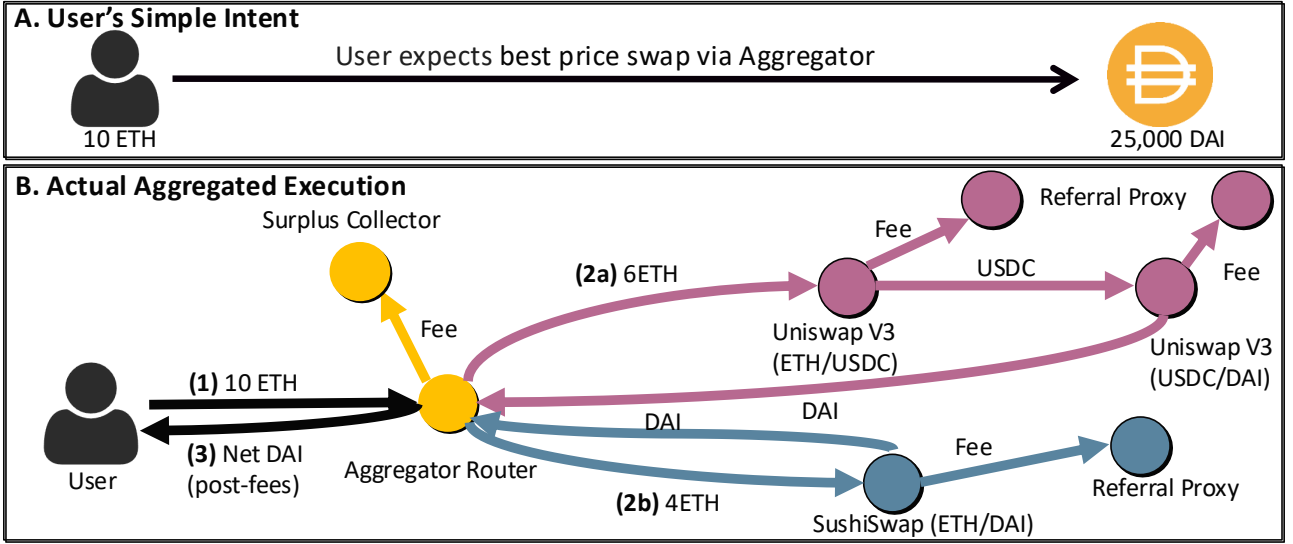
A. User's Simple Intent

User expects best price swap via Aggregator

10 ETH

25,000 DAI

B. Actual Aggregated Execution

Surplus Collector

Referral Proxy

Fee

USDC

Fee

(2a) 6ETH

Fee

Uniswap V3 (ETH/USDC)

Uniswap V3 (USDC/DAI)

(1) 10 ETH

DAI

DAI

(3) Net DAI (post-fees)

Fee

User

Aggregator Router

Referral Proxy

(2b) 4ETH

SushiSwap (ETH/DAI)